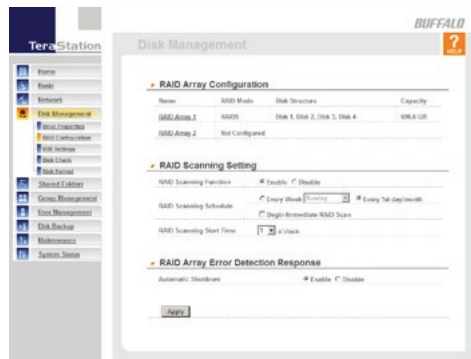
TeraStation

BUFFALO

Disk Management

HELP

Home
Basic
Network
Disk Management
Drive Properties
RAID Configuration
RAID Settings
Disk Check
Disk Format
Shared Folders
Group Management
User Management
Disk Backup
Maintenance
System Status

RAID Array Configuration

| Name | RAID Mode | Disk Structure | Capacity |
|---|---|---|---|
| RAID Array 1 | RAID5 | Disk 1, Disk 2, Disk 3, Disk 4 | 696.6 GB |
| RAID Array 2 | Not Configured | | |

RAID Scanning Setting

RAID Scanning Function ● Enable ○ Disable

RAID Scanning Schedule ○ Every Week Sunday ● Every 1st day/month

Begin Immediate RAID Scan

RAID Scanning Start Time 1 o'clock

RAID Array Error Detection Response

Automatic Shutdown ● Enable ○ Disable

Apply